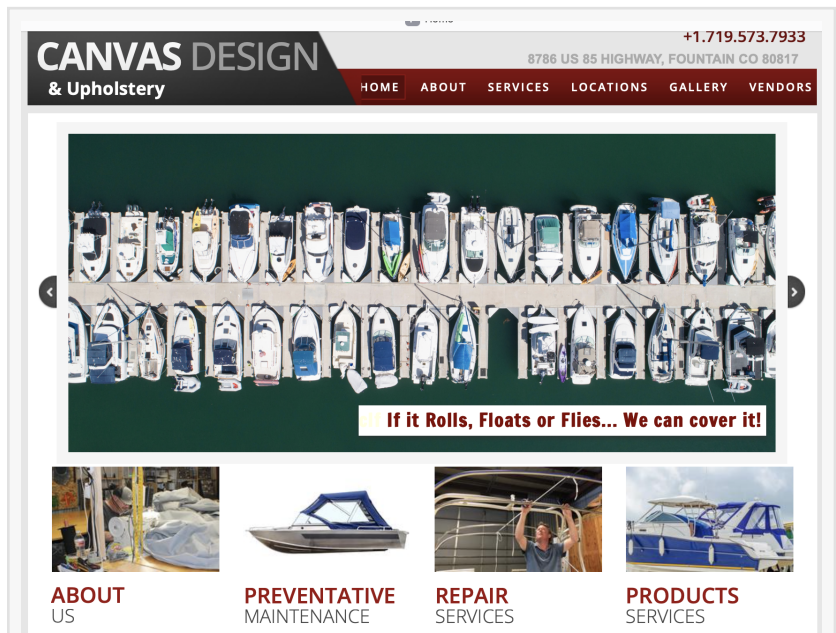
Home

+1.719.573.7933

CANVAS DESIGN
& Upholstery

8786 US 85 HIGHWAY, FOUNTAIN CO 80817

HOME ABOUT SERVICES LOCATIONS GALLERY VENDORS

If it Rolls, Floats or Flies... We can cover it!

ABOUT
US

PREVENTATIVE
MAINTENANCE

REPAIR
SERVICES

PRODUCTS
SERVICES